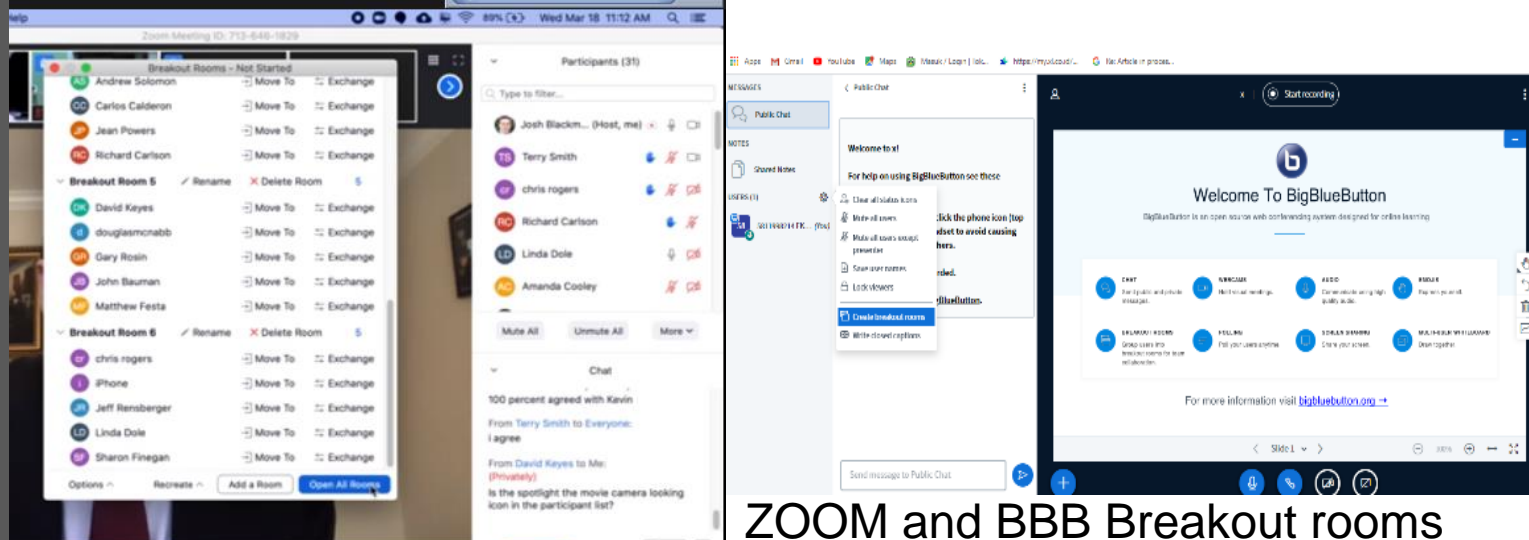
Help

89% Wed Mar 18 11:12 AM

Zoom Meeting ID: 713-646-1829

Breakout Rooms - Not Started

Andrew Solomon Move To Exchange
Carlos Calderon Move To Exchange
Jean Powers Move To Exchange
Richard Carlson Move To Exchange

Breakout Room 5 Rename Delete Room 5
David Keyes Move To Exchange
douglasmcnabb Move To Exchange
Gary Rosin Move To Exchange
John Bauman Move To Exchange
Matthew Festa Move To Exchange

Breakout Room 6 Rename Delete Room 5
chris rogers Move To Exchange
iPhone Move To Exchange
Jeff Rensberger Move To Exchange
Linda Dole Move To Exchange
Sharon Finegan Move To Exchange

Options Recreate Add a Room Open All Rooms

Participants (31)

Type to filter...

Josh Blackm... (Host, me)
Terry Smith
chris rogers
Richard Carlson
Linda Dole
Amanda Cooley

Mute All Unmute All More

Chat

100 percent agreed with Kevin

From Terry Smith to Everyone:
i agree

From David Keyes to Me:
(Privately)
Is the spotlight the movie camera looking icon in the participant list?

Apps Gmail YouTube Maps Moodle | Login | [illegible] https://myvl.cloud/... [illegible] Article in process...

MESSAGES
Public Chat
NOTES
Shared Notes
USERS (1)

Public Chat

Welcome to x!
For help on using BigBlueButton see these
click the phone icon [top
dset to avoid causing
hers.
rded.
BlueButton.

Clear all status icons
Mute all users
Mute all users except presenter
Save user names
Lock viewers
Create breakout rooms
Write closed captions

Send message to Public Chat

x Start recording

Welcome To BigBlueButton

BigBlueButton is an open source web conferencing system designed for online learning.

CHAT
WEBCAMS
AUDIO
SHARE
BREAKOUT ROOMS
POLLING
SCREEN SHARING
MULTI-USER WHITEBOARD

For more information visit bigbluebutton.org →

Slide 1

ZOOM and BBB Breakout rooms